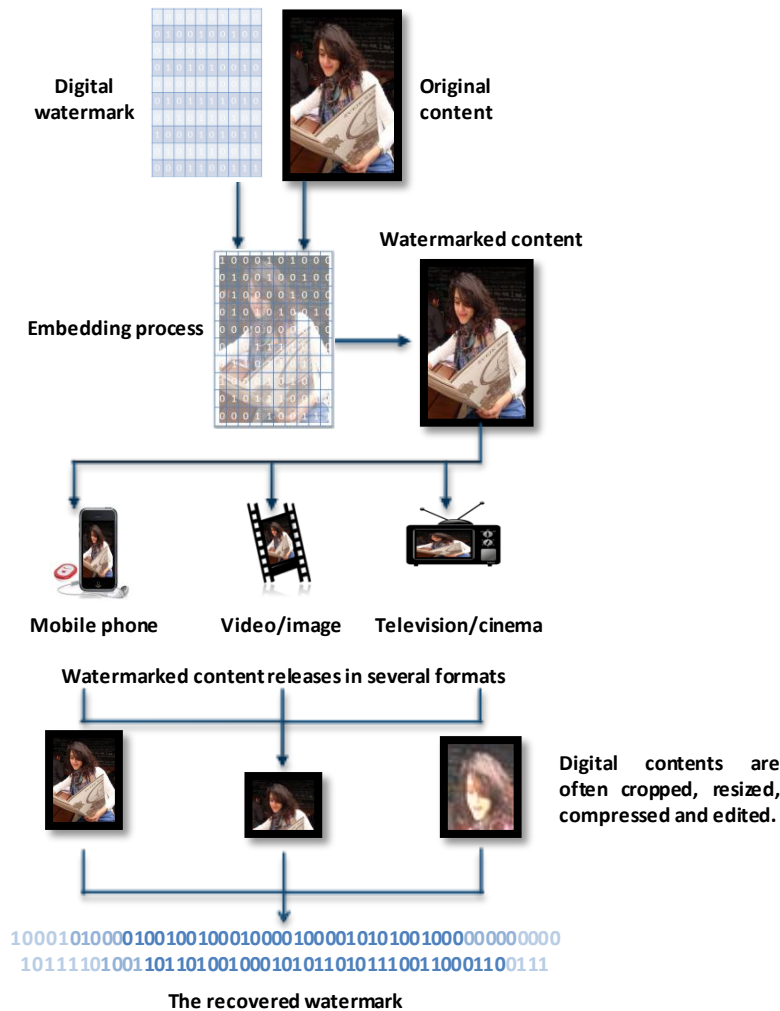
Digital watermark

Original content

Embedding process

Watermarked content

Mobile phone

Video/image

Television/cinema

Watermarked content releases in several formats

Digital contents are often cropped, resized, compressed and edited.

10001010000100100100010000100001010100100000000000
1011110100110110100100010101101011100110001100111

The recovered watermark